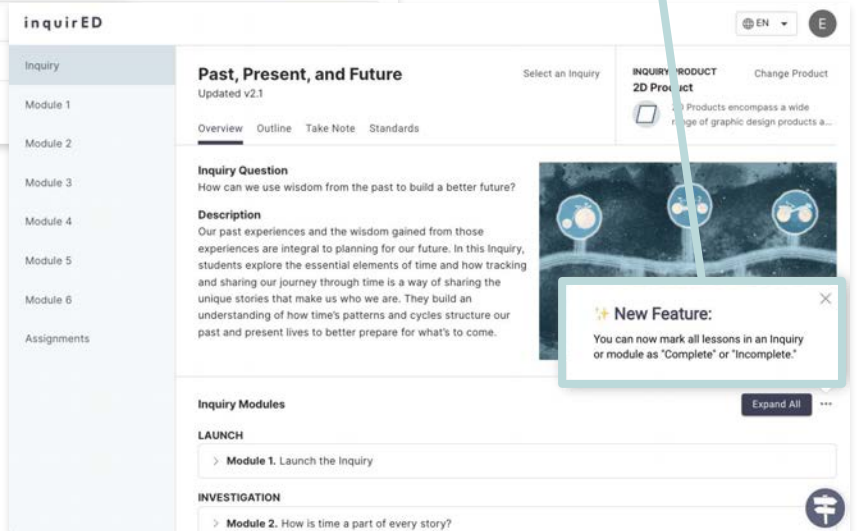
inquirED

EN

E

Inquiry

Module 1

Module 2

Module 3

Module 4

Module 5

Module 6

Assignments

Past, Present, and Future

Updated v2.1

Select an Inquiry

INQUIRY PRODUCT

Change Product

2D Product

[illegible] Products encompass a wide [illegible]ge of graphic design products a...

Overview Outline Take Note Standards

Inquiry Question

How can we use wisdom from the past to build a better future?

Description

Our past experiences and the wisdom gained from those experiences are integral to planning for our future. In this Inquiry, students explore the essential elements of time and how tracking and sharing our journey through time is a way of sharing the unique stories that make us who we are. They build an understanding of how time's patterns and cycles structure our past and present lives to better prepare for what's to come.

✨ New Feature:

You can now mark all lessons in an Inquiry or module as "Complete" or "Incomplete."

Inquiry Modules

Expand All

LAUNCH

Module 1. Launch the Inquiry

INVESTIGATION

Module 2. How is time a part of every story?